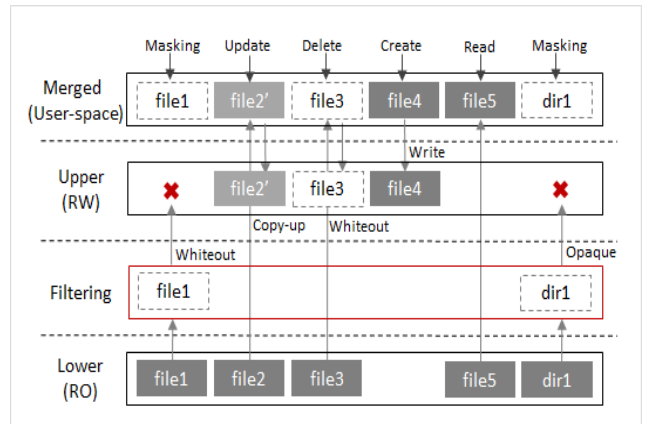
Masking Update Delete Create Read Masking

Merged (User-space)
file1 file2' file3 file4 file5 dir1

Write

Upper (RW)
file2' file3 file4

Copy-up Whiteout

Whiteout Opaque

Filtering
file1 dir1

Lower (RO)
file1 file2 file3 file5 dir1